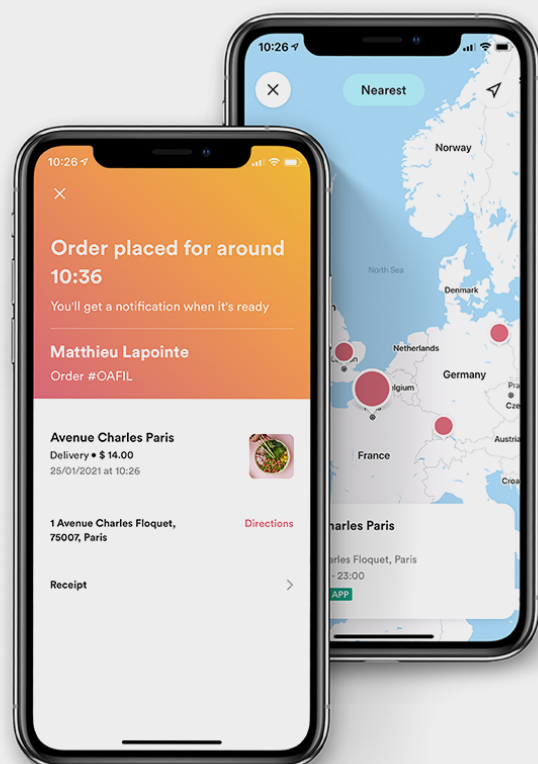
10:26

Nearest

Norway

North Sea

Denmark

Netherlands

Germany

lgium

Pra

Cze

France

Austri

Croa

harles Paris

rles Floquet, Paris

- 23:00

APP

10:26

Order placed for around 10:36

You'll get a notification when it's ready

Matthieu Lapointe

Order #OAFIL

Avenue Charles Paris

Delivery • $ 14.00

25/01/2021 at 10:26

1 Avenue Charles Floquet, 75007, Paris

Directions

Receipt